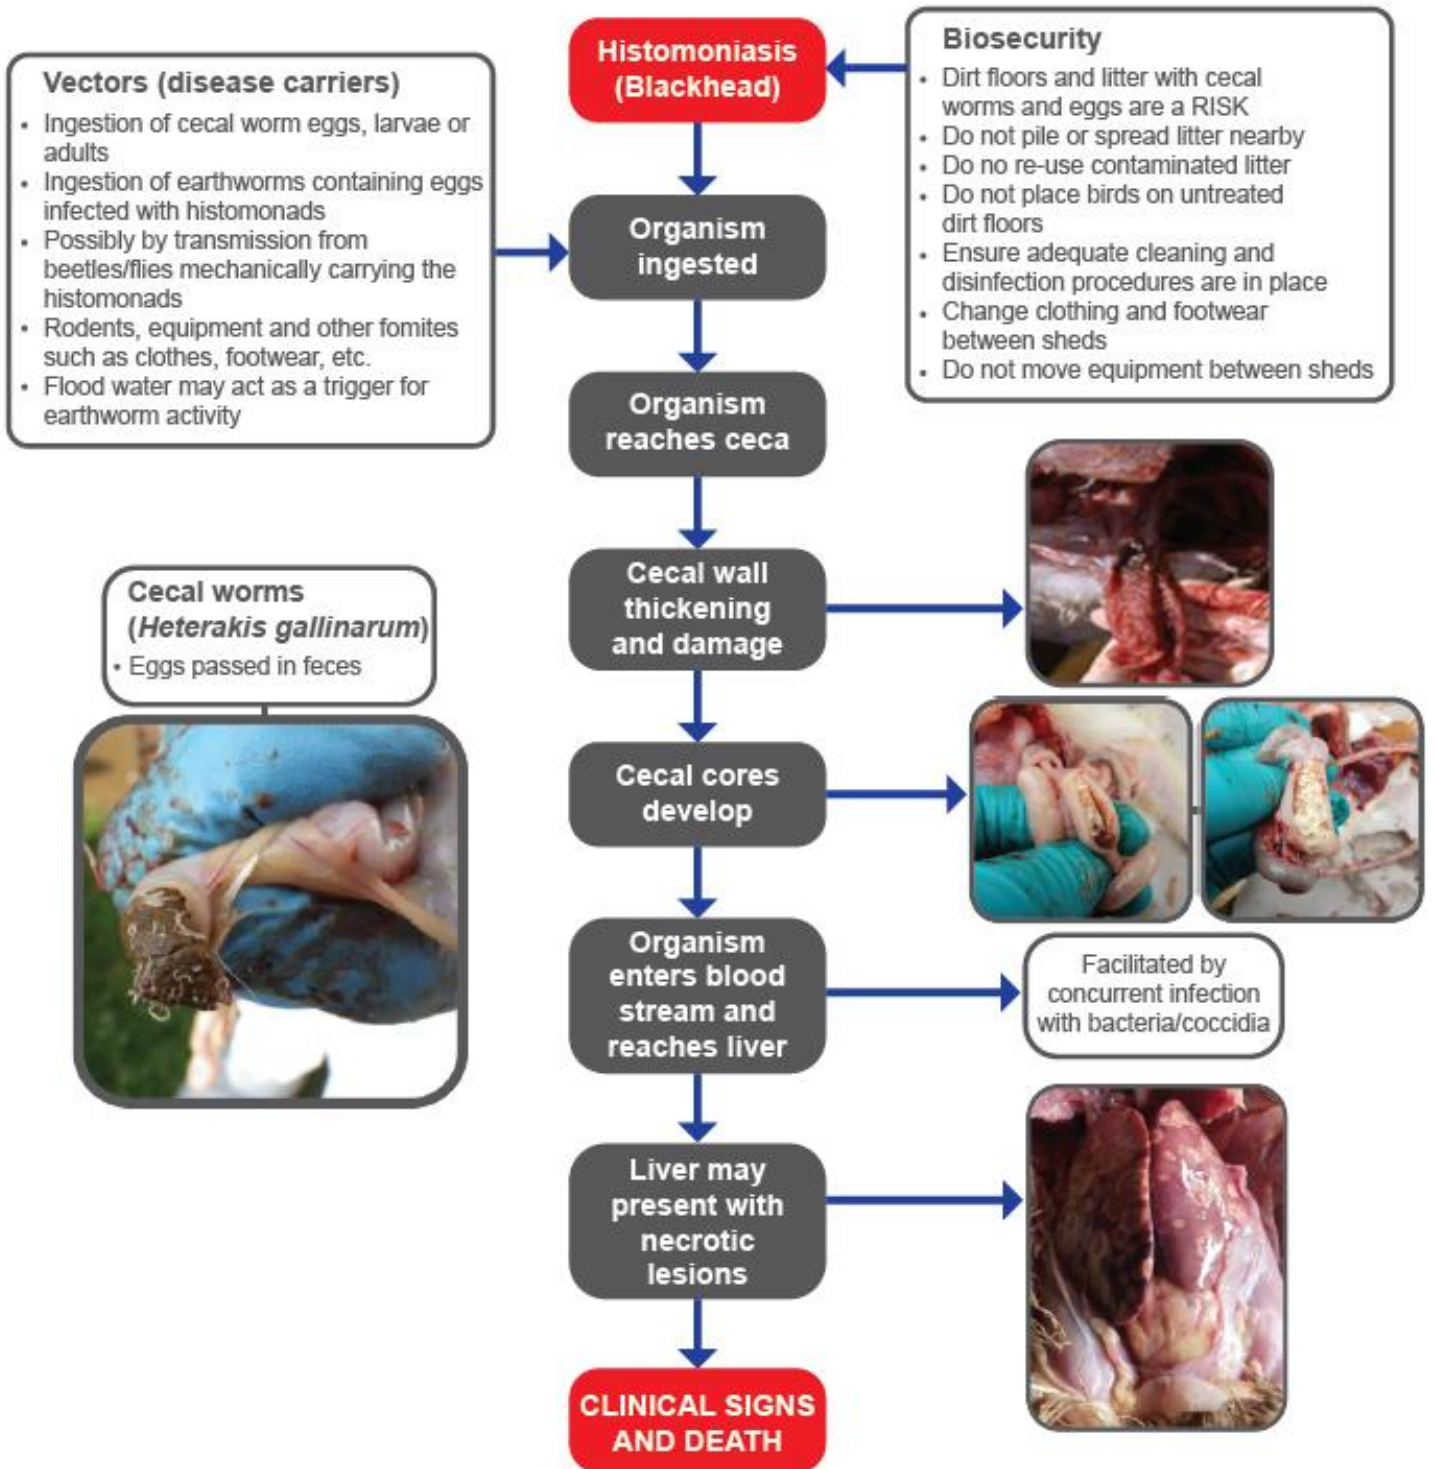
Histomoniasis (Blackhead)

Vectors (disease carriers)
- Ingestion of cecal worm eggs, larvae or adults
- Ingestion of earthworms containing eggs infected with histomonads
- Possibly by transmission from beetles/flies mechanically carrying the histomonads
- Rodents, equipment and other fomites such as clothes, footwear, etc.
- Flood water may act as a trigger for earthworm activity

Biosecurity
- Dirt floors and litter with cecal worms and eggs are a RISK
- Do not pile or spread litter nearby
- Do no re-use contaminated litter
- Do not place birds on untreated dirt floors
- Ensure adequate cleaning and disinfection procedures are in place
- Change clothing and footwear between sheds
- Do not move equipment between sheds

Organism ingested

Organism reaches ceca

Cecal wall thickening and damage

Cecal worms (*Heterakis gallinarum*)
- Eggs passed in feces

Cecal cores develop

Organism enters blood stream and reaches liver

Facilitated by concurrent infection with bacteria/coccidia

Liver may present with necrotic lesions

CLINICAL SIGNS AND DEATH